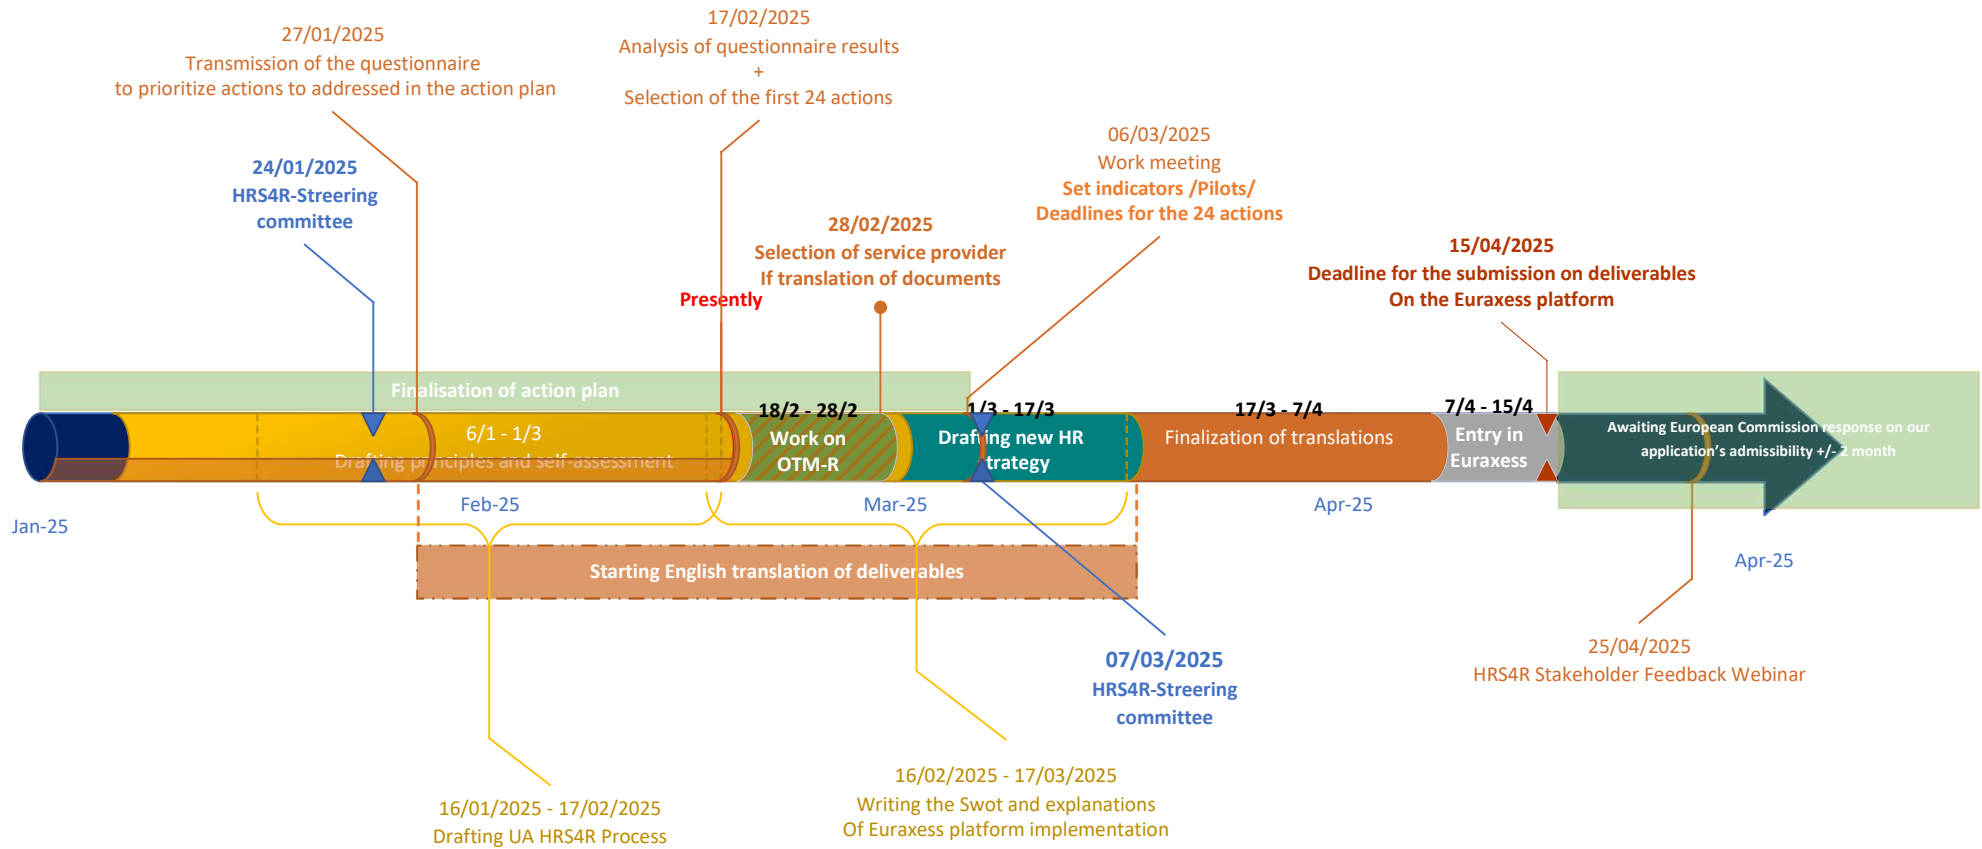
27/01/2025
Transmission of the questionnaire
to prioritize actions to addressed in the action plan

17/02/2025
Analysis of questionnaire results
+
Selection of the first 24 actions

24/01/2025
HRS4R-Streering
committee

06/03/2025
Work meeting
Set indicators /Pilots/
Deadlines for the 24 actions

28/02/2025
Selection of service provider
If translation of documents

15/04/2025
Deadline for the submission on deliverables
On the Euraxess platform

Presently

Finalisation of action plan

6/1 - 1/3
Drafting principles and self-assessment

18/2 - 28/2
Work on OTM-R

1/3 - 17/3
Drafting new HR strategy

17/3 - 7/4
Finalization of translations

7/4 - 15/4
Entry in Euraxess

Awaiting European Commission response on our application's admissibility +/- 2 month

Jan-25

Feb-25

Mar-25

Apr-25

Apr-25

Starting English translation of deliverables

07/03/2025
HRS4R-Streering
committee

25/04/2025
HRS4R Stakeholder Feedback Webinar

16/02/2025 - 17/03/2025
Writing the Swot and explanations
Of Euraxess platform implementation

16/01/2025 - 17/02/2025
Drafting UA HRS4R Process